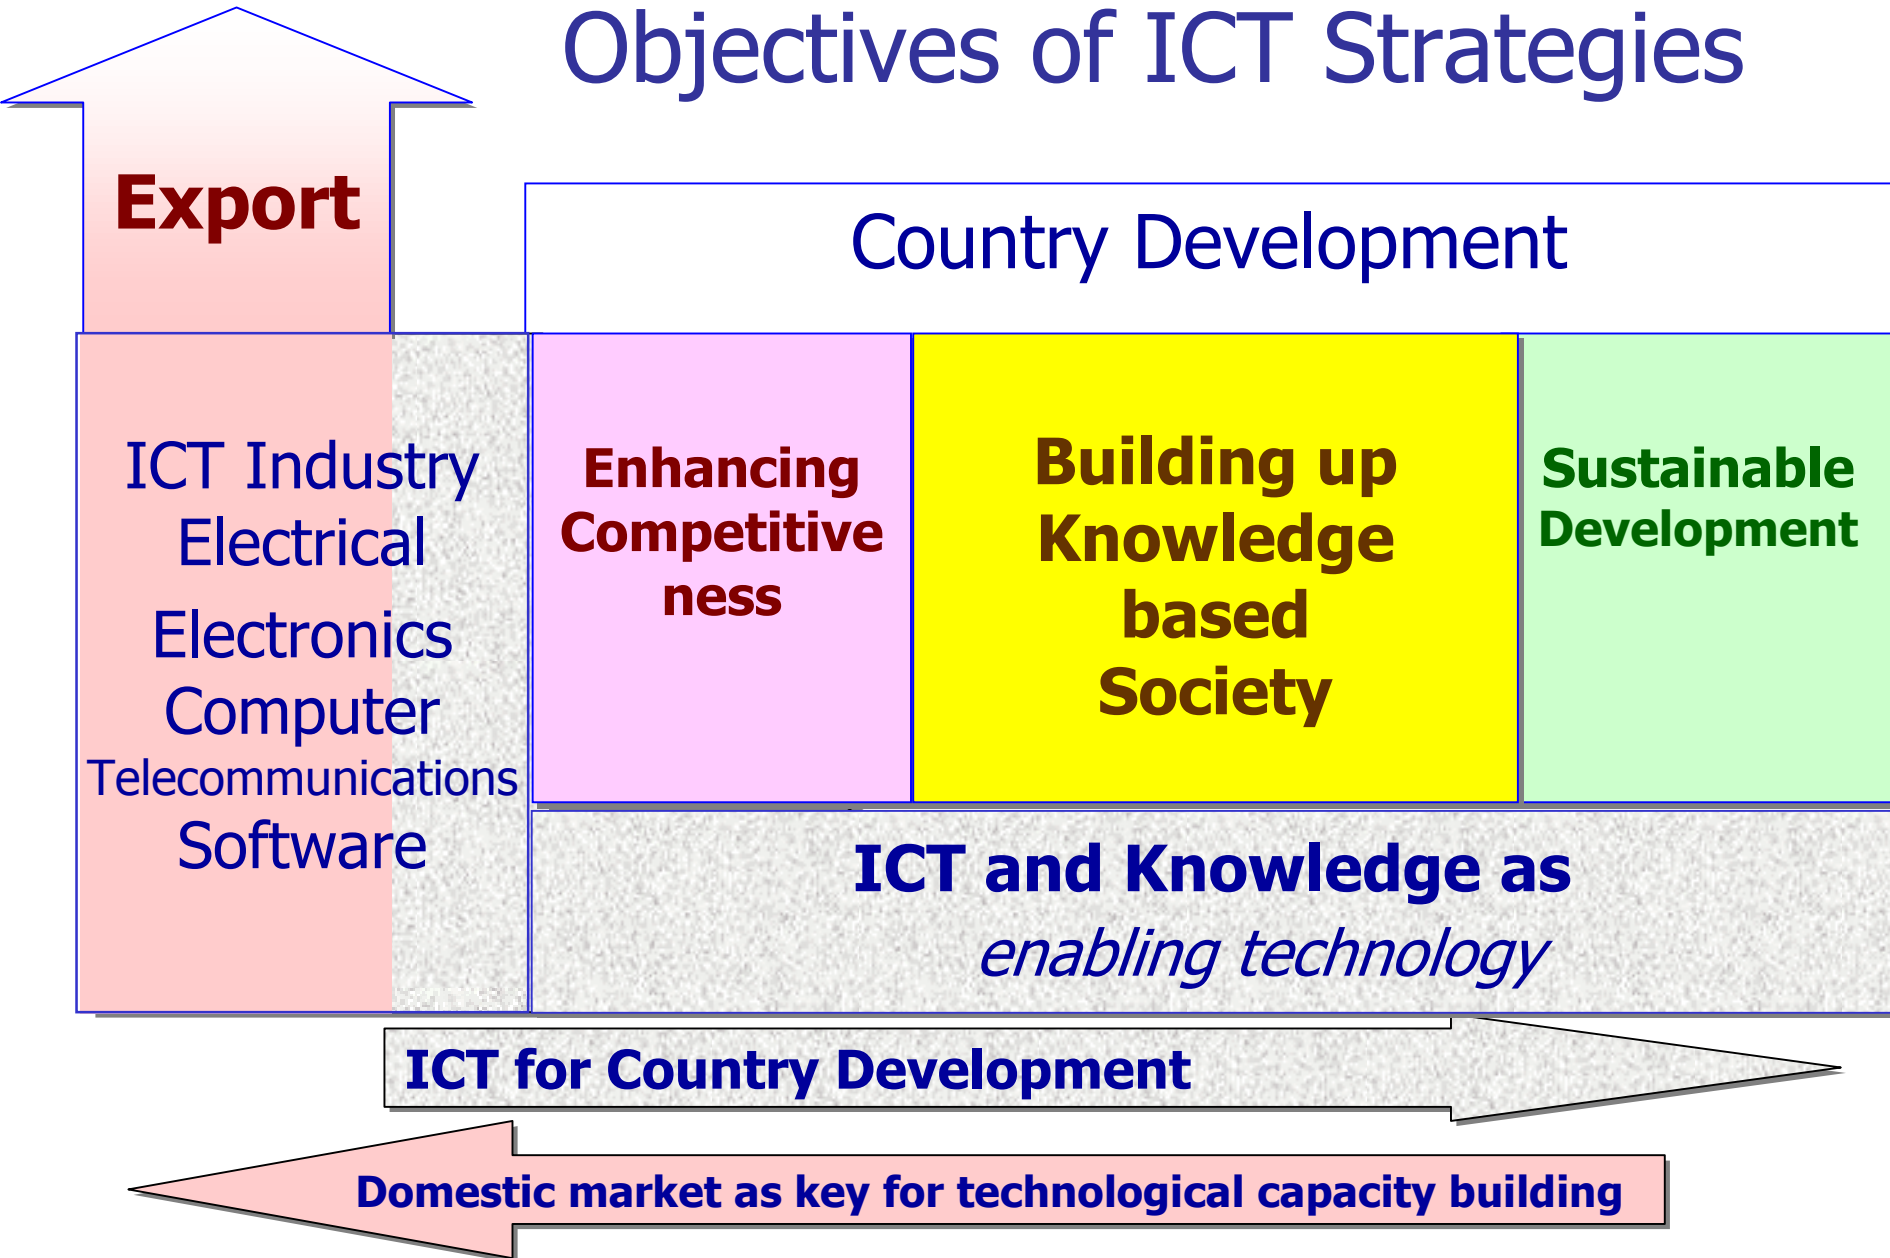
Objectives of ICT Strategies

Export

Country Development

ICT Industry
Electrical
Electronics
Computer
Telecommunications
Software

Enhancing Competitive ness

Building up Knowledge based Society

Sustainable Development

ICT and Knowledge as
enabling technology

ICT for Country Development

Domestic market as key for technological capacity building